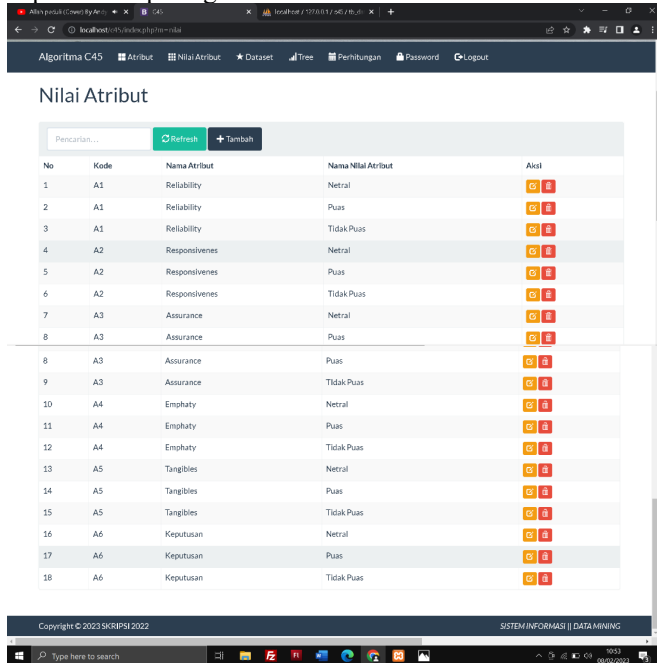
Allin peduli (Cover) By Ardy | C45 | localhost / 127.0.0.1 / c45 / tb_ni

localhost/c45/index.php?m=nilai

Algoritma C45 | Atribut | Nilai Atribut | Dataset | Tree | Perhitungan | Password | Logout

Nilai Atribut

Pencarian... | Refresh | Tambah

| No | Kode | Nama Atribut | Nama Nilai Atribut | Aksi |
|---|---|---|---|---|
| 1 | A1 | Reliability | Netral | |
| 2 | A1 | Reliability | Puas | |
| 3 | A1 | Reliability | Tidak Puas | |
| 4 | A2 | Responsivenes | Netral | |
| 5 | A2 | Responsivenes | Puas | |
| 6 | A2 | Responsivenes | Tidak Puas | |
| 7 | A3 | Assurance | Netral | |
| 8 | A3 | Assurance | Puas | |
| 8 | A3 | Assurance | Puas | |
| 9 | A3 | Assurance | Tidak Puas | |
| 10 | A4 | Emphaty | Netral | |
| 11 | A4 | Emphaty | Puas | |
| 12 | A4 | Emphaty | Tidak Puas | |
| 13 | A5 | Tangibles | Netral | |
| 14 | A5 | Tangibles | Puas | |
| 15 | A5 | Tangibles | Tidak Puas | |
| 16 | A6 | Keputusan | Netral | |
| 17 | A6 | Keputusan | Puas | |
| 18 | A6 | Keputusan | Tidak Puas | |

Copyright © 2023 SKRIPSI 2022

SISTEM INFORMASI || DATA MINING

Type here to search

10:53
08/02/2023